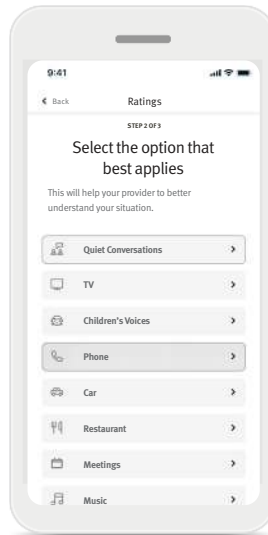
9:41

Back

Ratings

STEP 2 OF 3

Select the option that best applies

This will help your provider to better understand your situation.

Quiet Conversations

TV

Children's Voices

Phone

Car

Restaurant

Meetings

Music